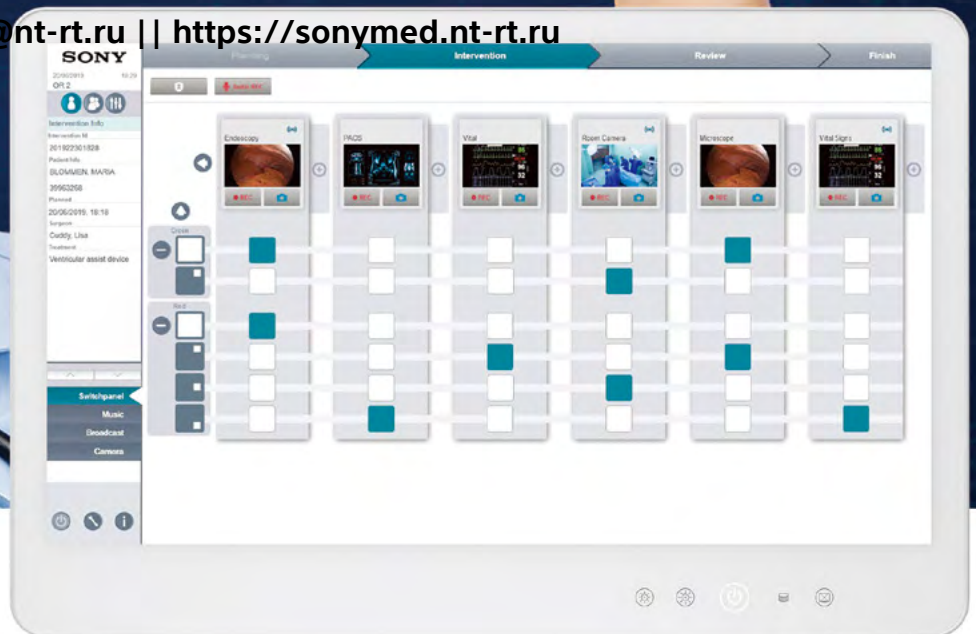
@nt-rt.ru || https://sonymed.nt-rt.ru

SONY

20/06/2019 10:29
OR 2

Planning
Intervention
Review
Finish

Intervention Info
Intervention Id
201922301828
Patient Info
BLOMMEN, MARIA
39963268
Planned
20/06/2019, 19:10
Surgeon
Cuddy, Lisa
Treatment
Ventricular assist device

Endoscopy
PACS
Vital
Room Camera
Microscope
Vital Signs

REC
REC
REC
REC
REC
REC

Green
Red

Switchpanel
Music
Broadcast
Camera